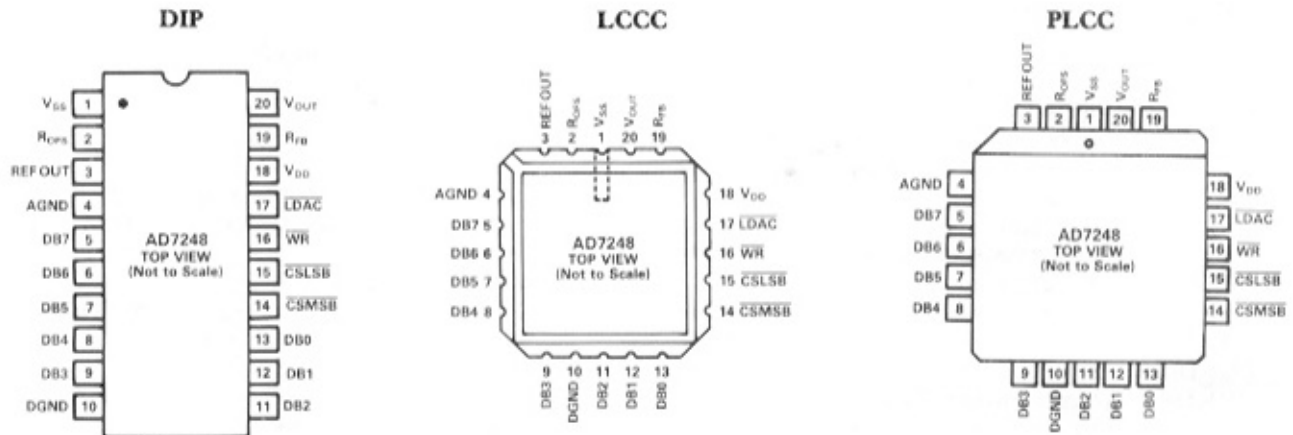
DIP

$V_{SS}$ 1
$R_{OFS}$ 2
REF OUT 3
AGND 4
DB7 5
DB6 6
DB5 7
DB4 8
DB3 9
DGND 10

20 $V_{OUT}$
19 $R_{FB}$
18 $V_{DD}$
17 $\overline{LDAC}$
16 $\overline{WR}$
15 $\overline{CSLSB}$
14 $\overline{CSMSB}$
13 DB0
12 DB1
11 DB2

AD7248
TOP VIEW
(Not to Scale)

LCCC

REF OUT 3
$R_{OFS}$ 2
$V_{SS}$ 1
$V_{OUT}$ 20
$R_{FB}$ 19

AGND 4
DB7 5
DB6 6
DB5 7
DB4 8

18 $V_{DD}$
17 $\overline{LDAC}$
16 $\overline{WR}$
15 $\overline{CSLSB}$
14 $\overline{CSMSB}$

AD7248
TOP VIEW
(Not to Scale)

9 DB3
10 DGND
11 DB2
12 DB1
13 DB0

PLCC

REF OUT 3
$R_{OFS}$ 2
$V_{SS}$ 1
$V_{OUT}$ 20
$R_{FB}$ 19

AGND 4
DB7 5
DB6 6
DB5 7
DB4 8

18 $V_{DD}$
17 $\overline{LDAC}$
16 $\overline{WR}$
15 $\overline{CSLSB}$
14 $\overline{CSMSB}$

AD7248
TOP VIEW
(Not to Scale)

9 DB3
10 DGND
11 DB2
12 DB1
13 DB0